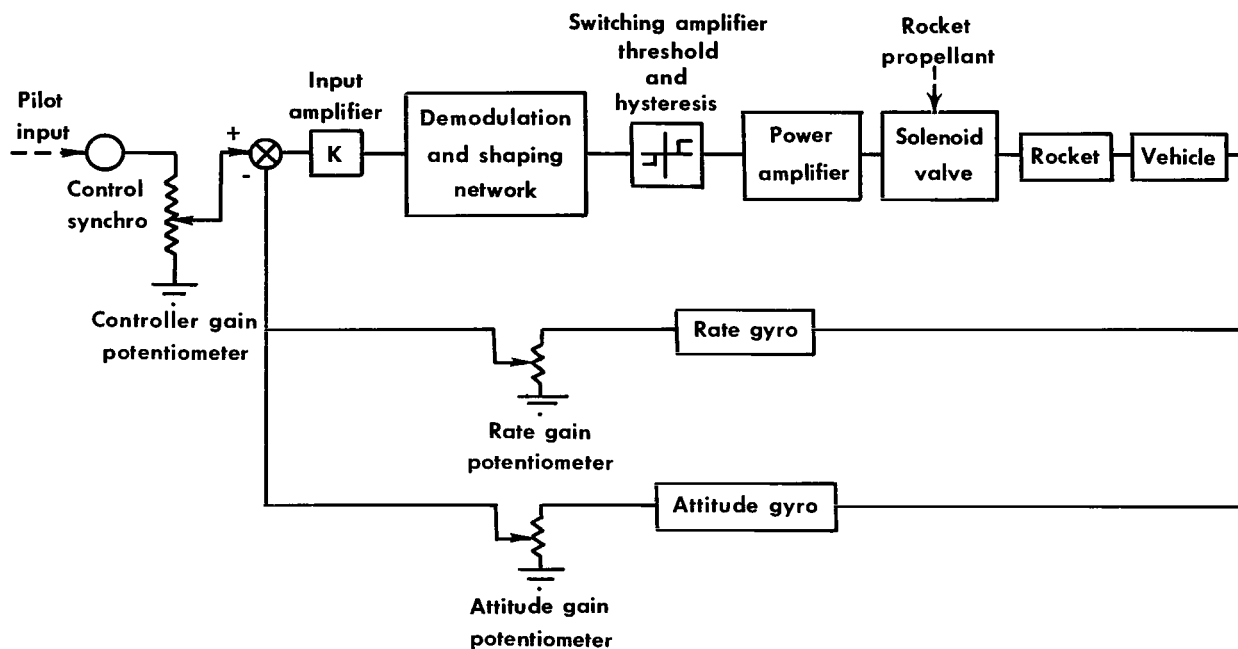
Pilot input

Control synchro

Controller gain potentiometer

+

-

Input amplifier

K

Demodulation and shaping network

Switching amplifier threshold and hysteresis

Power amplifier

Rocket propellant

Solenoid valve

Rocket

Vehicle

Rate gyro

Rate gain potentiometer

Attitude gyro

Attitude gain potentiometer